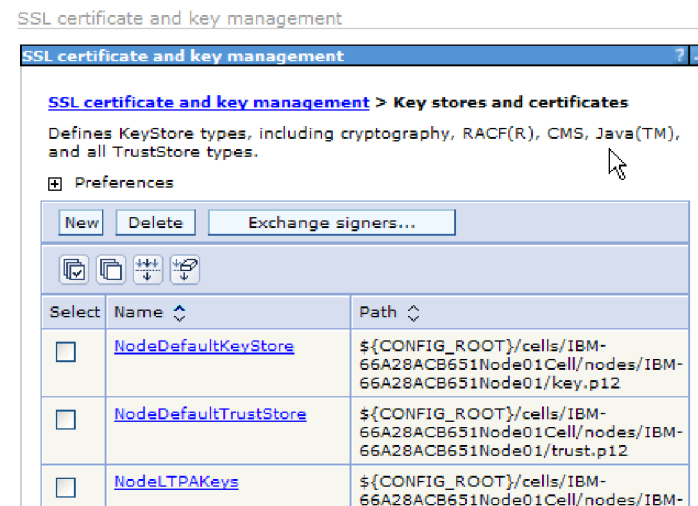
SSL certificate and key management

SSL certificate and key management

?

SSL certificate and key management > Key stores and certificates

Defines KeyStore types, including cryptography, RACF(R), CMS, Java(TM), and all TrustStore types.

Preferences

New Delete Exchange signers...

| Select | Name | Path |
|---|---|---|
| ☐ | NodeDefaultKeyStore | ${CONFIG_ROOT}/cells/IBM-66A28ACB651Node01Cell/nodes/IBM-66A28ACB651Node01/key.p12 |
| ☐ | NodeDefaultTrustStore | ${CONFIG_ROOT}/cells/IBM-66A28ACB651Node01Cell/nodes/IBM-66A28ACB651Node01/trust.p12 |
| ☐ | NodeLTPAKeys | ${CONFIG_ROOT}/cells/IBM-66A28ACB651Node01Cell/nodes/IBM- |